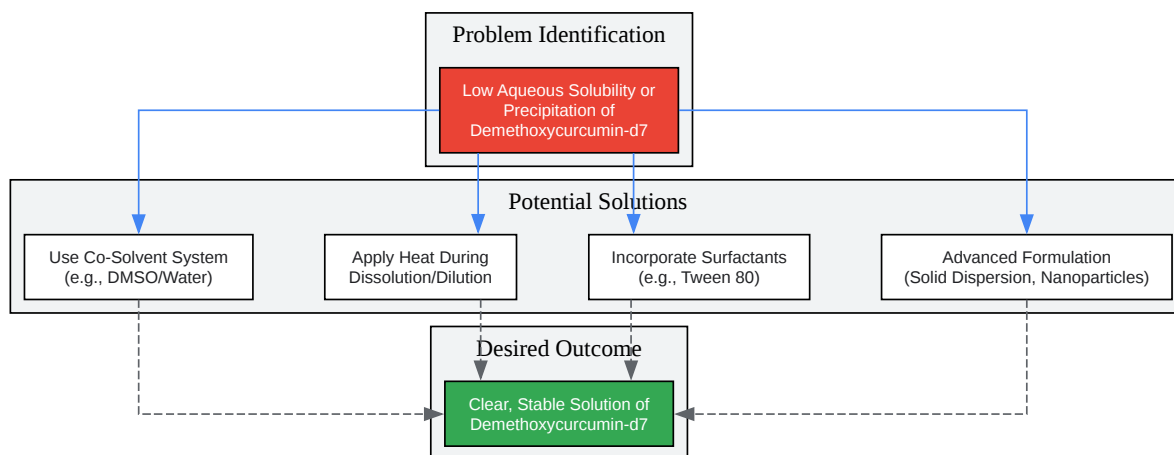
Problem Identification

Low Aqueous Solubility or Precipitation of Demethoxycurcumin-d7

Potential Solutions

Use Co-Solvent System (e.g., DMSO/Water)

Apply Heat During Dissolution/Dilution

Incorporate Surfactants (e.g., Tween 80)

Advanced Formulation (Solid Dispersion, Nanoparticles)

Desired Outcome

Clear, Stable Solution of Demethoxycurcumin-d7